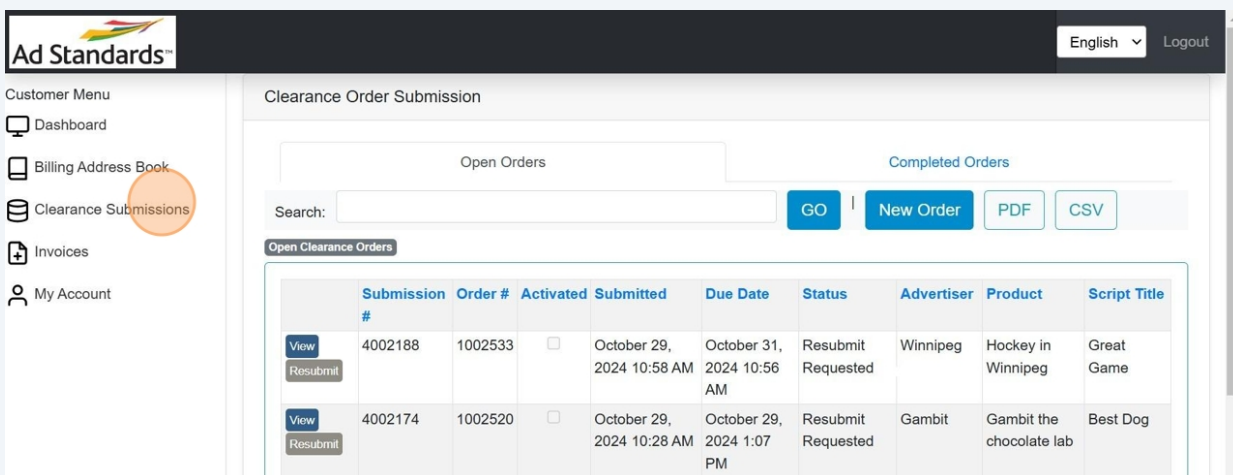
Ad Standards™

English Logout

Customer Menu
Dashboard
Billing Address Book
Clearance Submissions
Invoices
My Account

Clearance Order Submission

Open Orders | Completed Orders

Search: GO | New Order PDF CSV

Open Clearance Orders

| | Submission # | Order # | Activated | Submitted | Due Date | Status | Advertiser | Product | Script Title |
|---|---|---|---|---|---|---|---|---|---|
| View Resubmit | 4002188 | 1002533 | | October 29, 2024 10:58 AM | October 31, 2024 10:56 AM | Resubmit Requested | Winnipeg | Hockey in Winnipeg | Great Game |
| View Resubmit | 4002174 | 1002520 | | October 29, 2024 10:28 AM | October 29, 2024 1:07 PM | Resubmit Requested | Gambit | Gambit the chocolate lab | Best Dog |